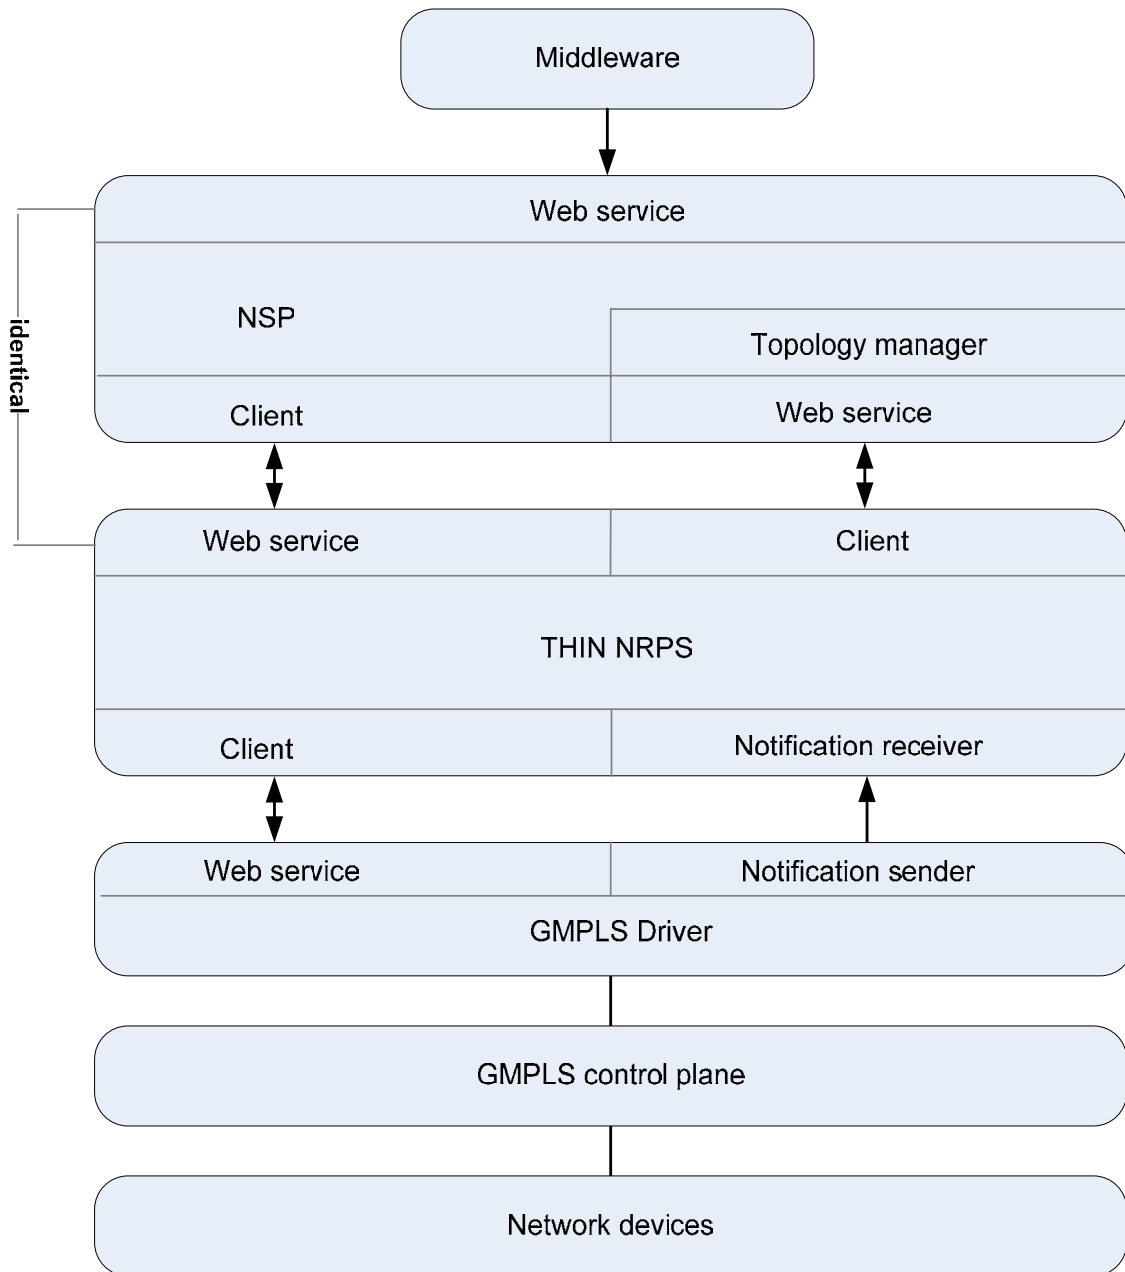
Middleware

Web service

NSP

Topology manager

Client

Web service

identical

Web service

Client

THIN NRPS

Client

Notification receiver

Web service

Notification sender

GMPLS Driver

GMPLS control plane

Network devices